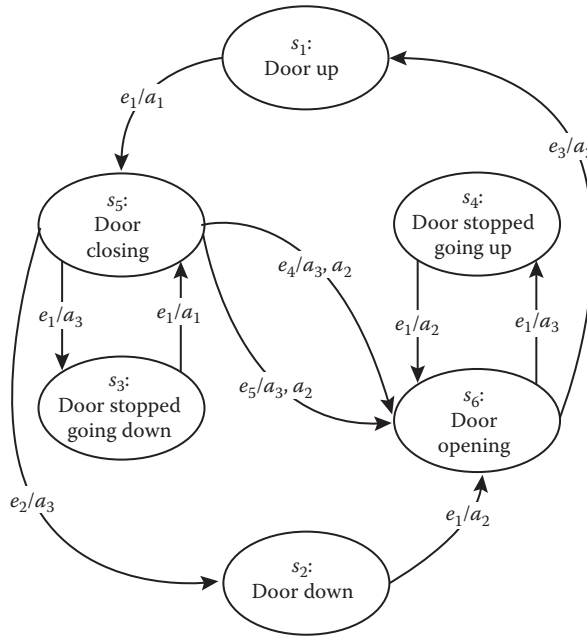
$s_1$:
Door up

$e_1/a_1$

$e_3/a_3$

$s_5$:
Door closing

$s_4$:
Door stopped going up

$e_4/a_3, a_2$

$e_1/a_3$

$e_1/a_1$

$e_1/a_2$

$e_1/a_3$

$s_3$:
Door stopped going down

$e_5/a_3, a_2$

$s_6$:
Door opening

$e_2/a_3$

$e_1/a_2$

$s_2$:
Door down